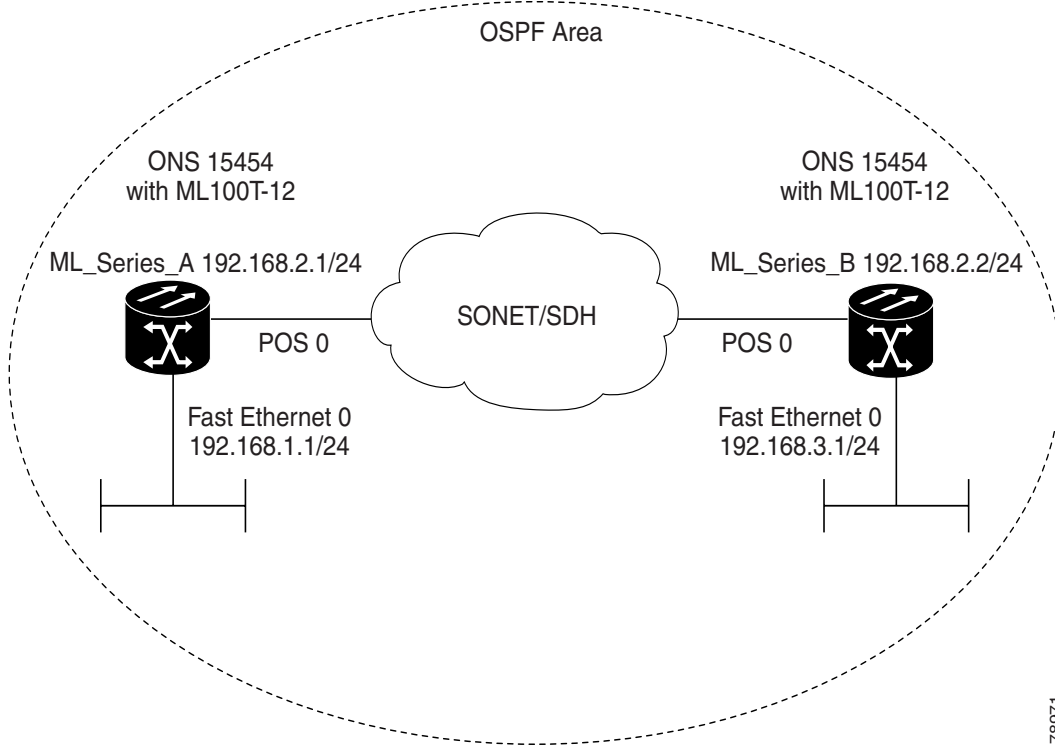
OSPF Area

ONS 15454
with ML100T-12

ML_Series_A 192.168.2.1/24

POS 0

Fast Ethernet 0
192.168.1.1/24

SONET/SDH

ONS 15454
with ML100T-12

ML_Series_B 192.168.2.2/24

POS 0

Fast Ethernet 0
192.168.3.1/24

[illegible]